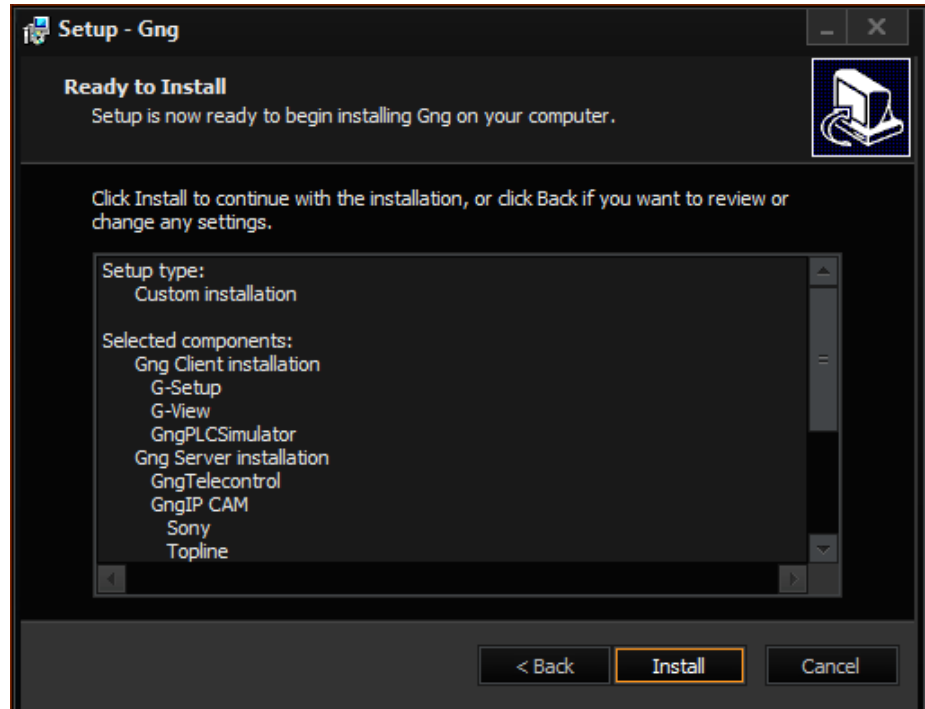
Setup - Gng

Ready to Install
Setup is now ready to begin installing Gng on your computer.

Click Install to continue with the installation, or click Back if you want to review or change any settings.

Setup type:
Custom installation

Selected components:
Gng Client installation
G-Setup
G-View
GngPLCSimulator
Gng Server installation
GngTelecontrol
GngIP CAM
Sony
Topline

< Back
Install
Cancel